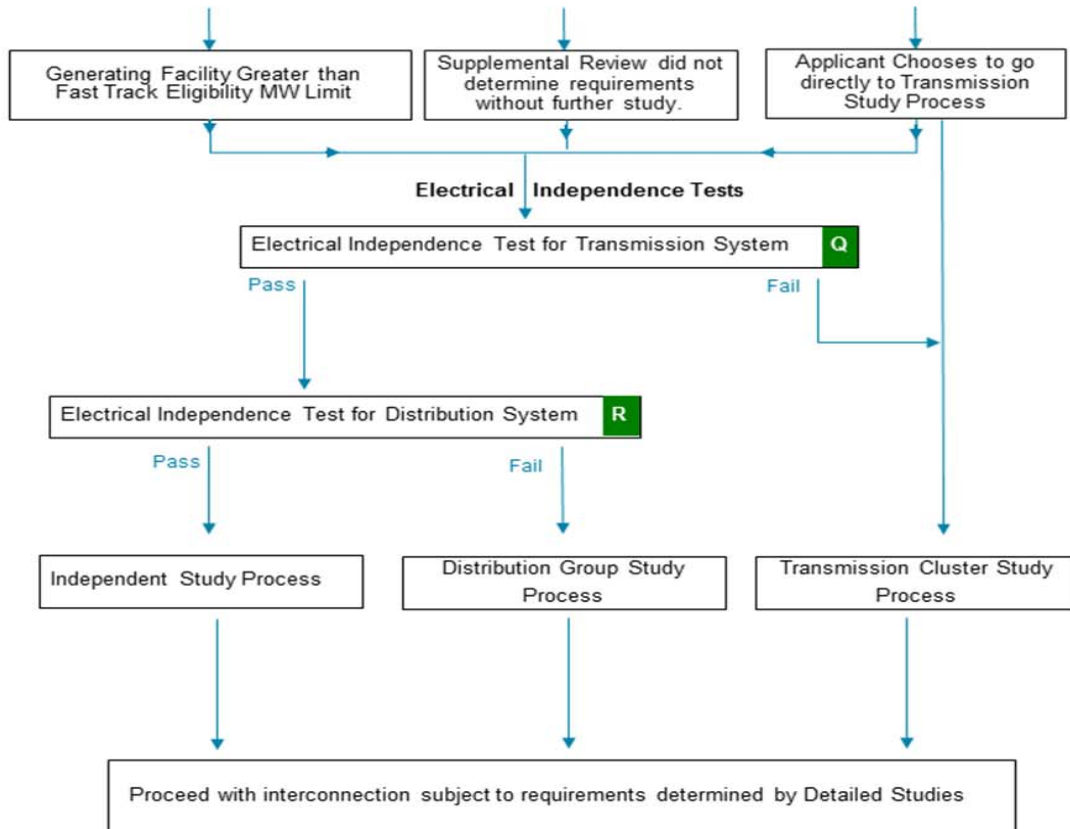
Generating Facility Greater than Fast Track Eligibility MW Limit

Supplemental Review did not determine requirements without further study.

Applicant Chooses to go directly to Transmission Study Process

Electrical Independence Tests

Electrical Independence Test for Transmission System Q

Pass

Fail

Electrical Independence Test for Distribution System R

Pass

Fail

Independent Study Process

Distribution Group Study Process

Transmission Cluster Study Process

Proceed with interconnection subject to requirements determined by Detailed Studies